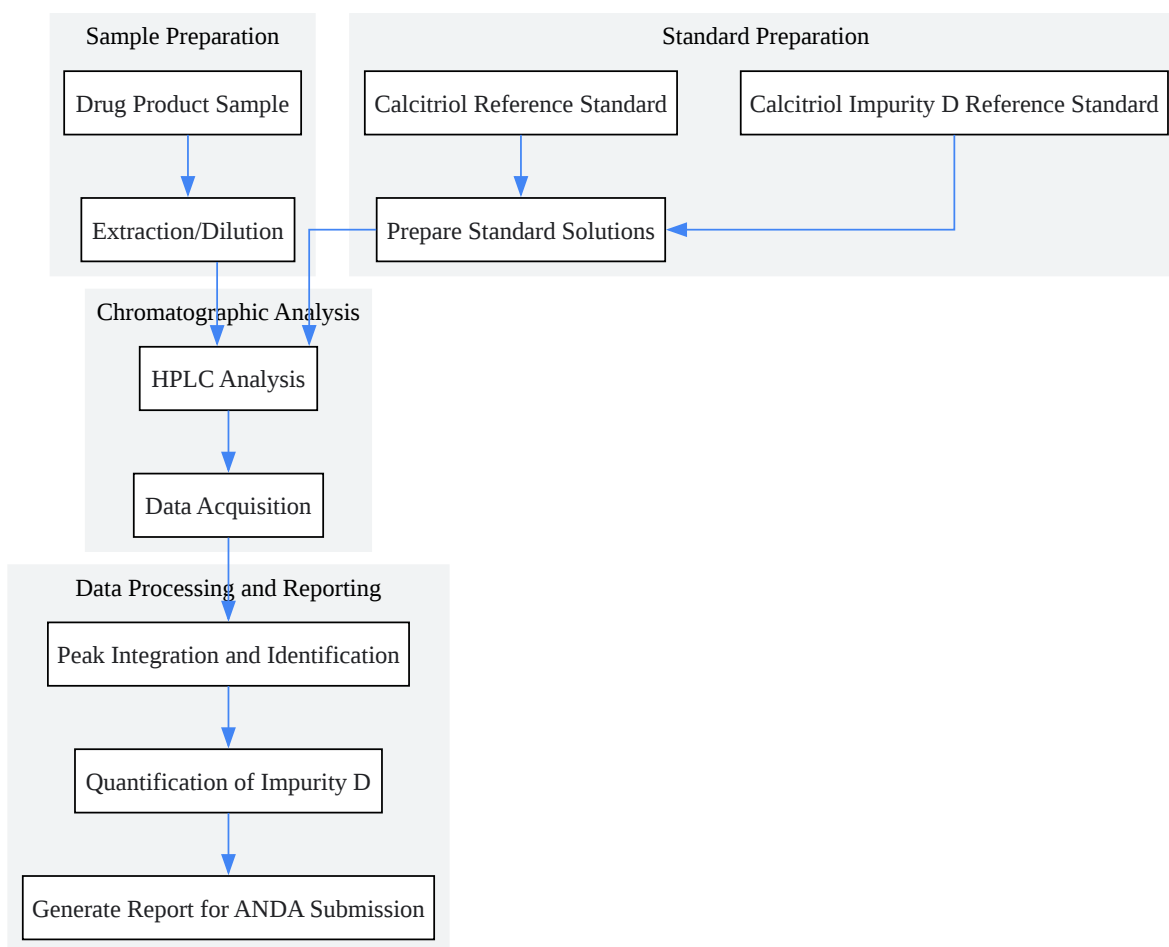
Sample Preparation

Drug Product Sample

Extraction/Dilution

Standard Preparation

Calcitriol Reference Standard

Calcitriol Impurity D Reference Standard

Prepare Standard Solutions

Chromatographic Analysis

HPLC Analysis

Data Acquisition

Data Processing and Reporting

Peak Integration and Identification

Quantification of Impurity D

Generate Report for ANDA Submission